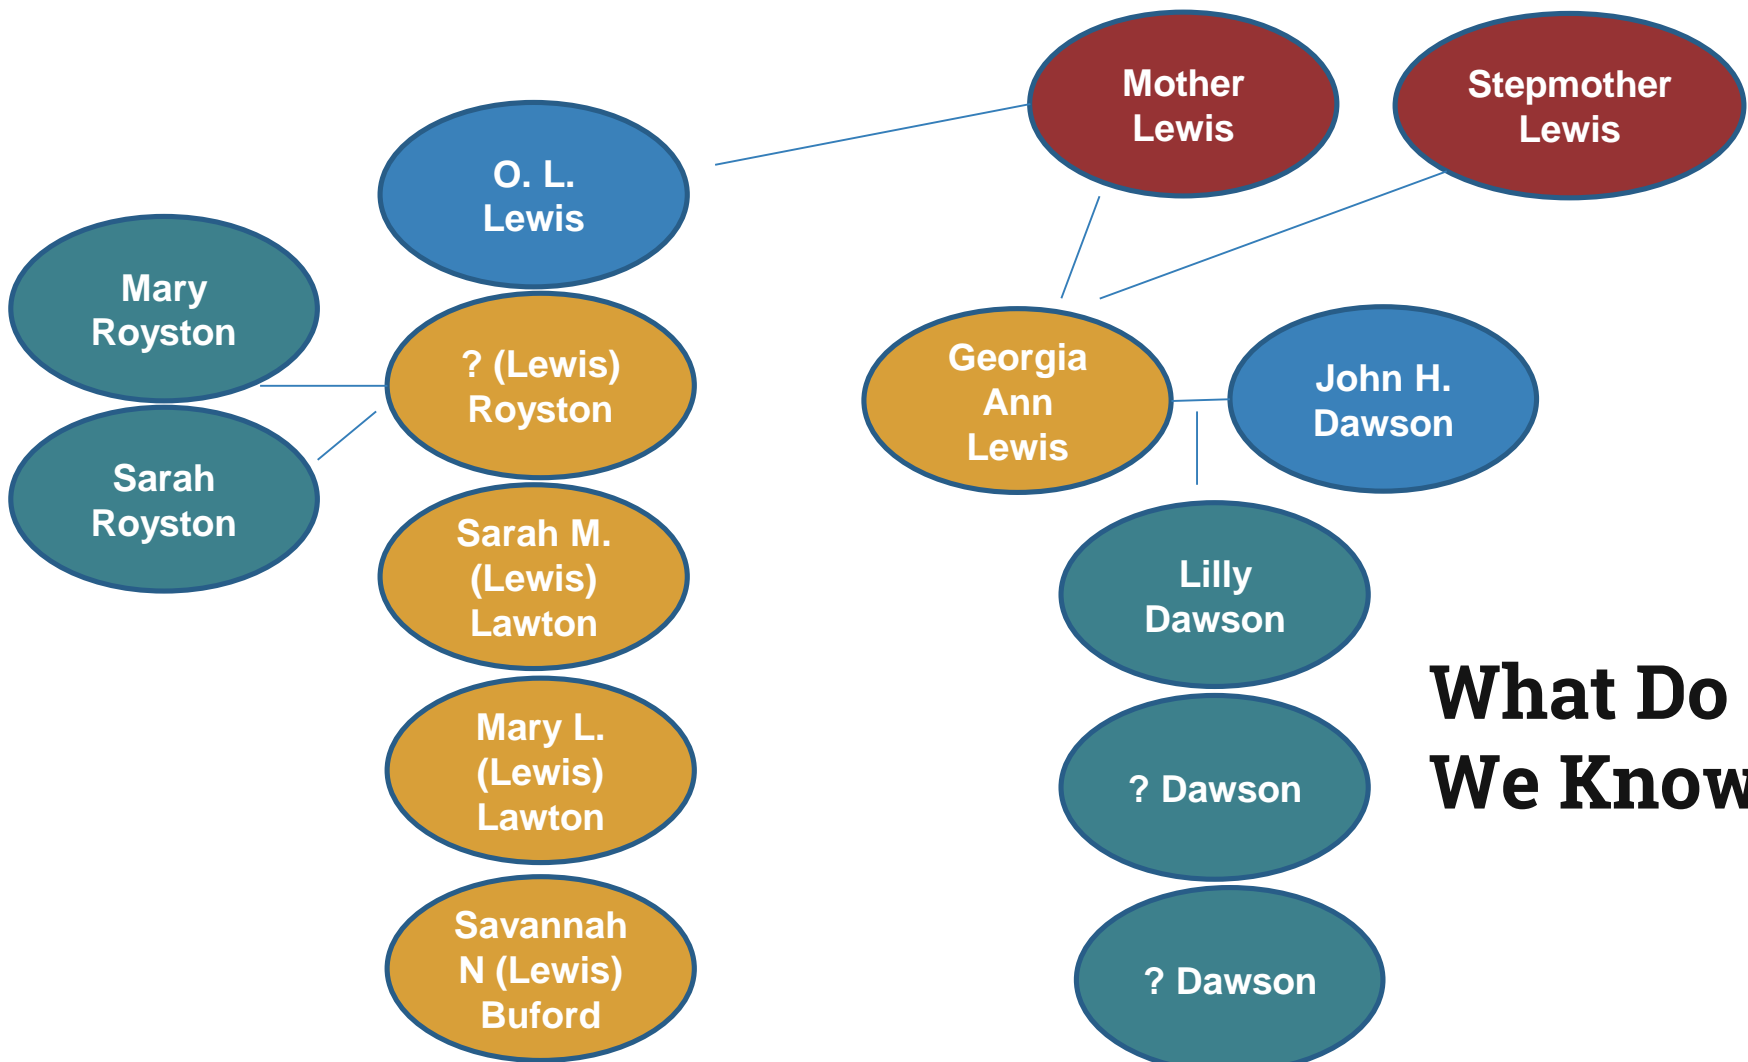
Mother Lewis

Stepmother Lewis

O. L. Lewis

Mary Royston

? (Lewis) Royston

Sarah Royston

Sarah M. (Lewis) Lawton

Mary L. (Lewis) Lawton

Savannah N (Lewis) Buford

Georgia Ann Lewis

John H. Dawson

Lilly Dawson

? Dawson

? Dawson

What Do We Know